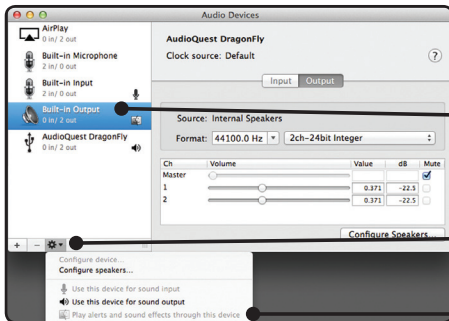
Audio Devices

AirPlay
0 in/ 2 out

Built-in Microphone
2 in/ 0 out

Built-in Input
2 in/ 0 out

Built-in Output
0 in/ 2 out

AudioQuest DragonFly
0 in/ 2 out

AudioQuest DragonFly

Clock source: Default

?

Input Output

Source: Internal Speakers

Format: 44100.0 Hz 2ch-24bit Integer

| Ch | Volume | Value | dB | Mute |
|---|---|---|---|---|
| Master | | | | |
| 1 | | 0.371 | −22.5 | |
| 2 | | 0.371 | −22.5 | |

Configure Speakers...

+ −

Configure device...
Configure speakers...

Use this device for sound input
Use this device for sound output
Play alerts and sound effects through this device